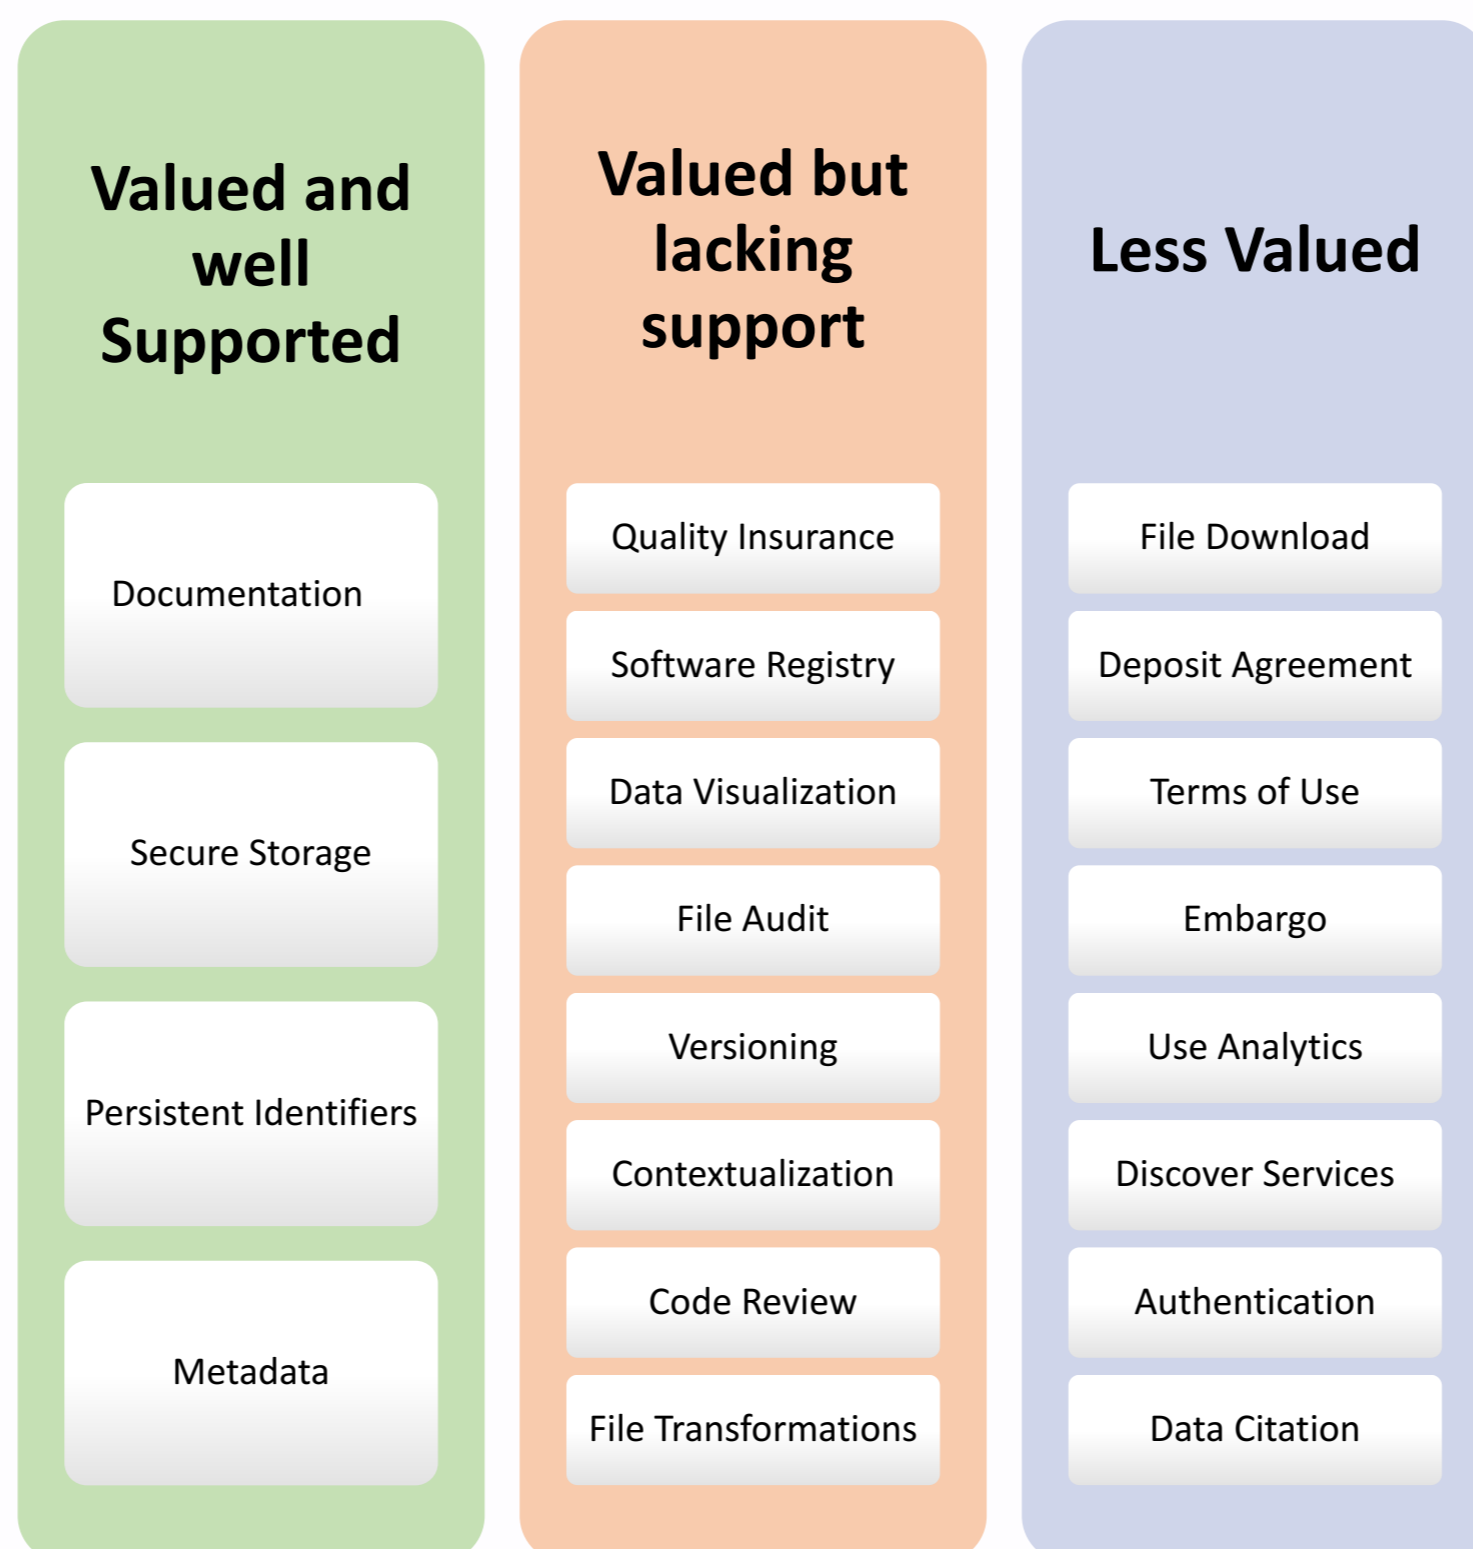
Valued and well Supported

Documentation

Secure Storage

Persistent Identifiers

Metadata

Valued but lacking support

Quality Insurance

Software Registry

Data Visualization

File Audit

Versioning

Contextualization

Code Review

File Transformations

Less Valued

File Download

Deposit Agreement

Terms of Use

Embargo

Use Analytics

Discover Services

Authentication

Data Citation